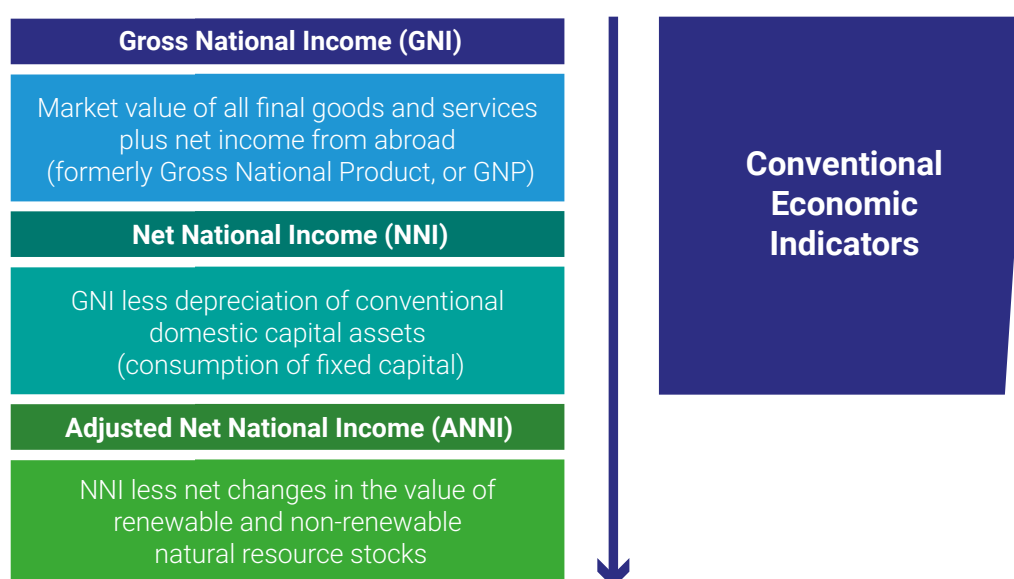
Gross National Income (GNI)

Market value of all final goods and services plus net income from abroad (formerly Gross National Product, or GNP)

Net National Income (NNI)

GNI less depreciation of conventional domestic capital assets (consumption of fixed capital)

Adjusted Net National Income (ANNI)

NNI less net changes in the value of renewable and non-renewable natural resource stocks

Conventional Economic Indicators